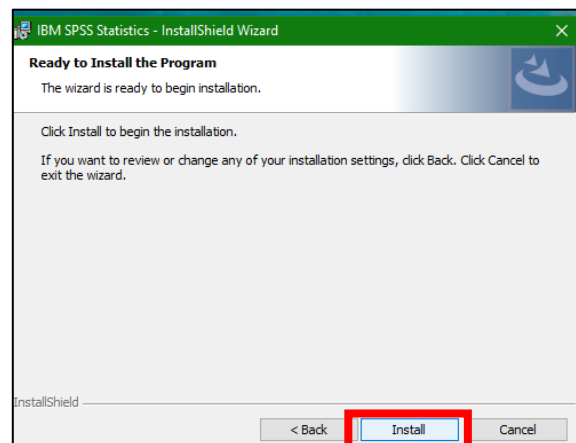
IBM SPSS Statistics - InstallShield Wizard

Ready to Install the Program

The wizard is ready to begin installation.

Click Install to begin the installation.

If you want to review or change any of your installation settings, click Back. Click Cancel to exit the wizard.

InstallShield

< Back

Install

Cancel